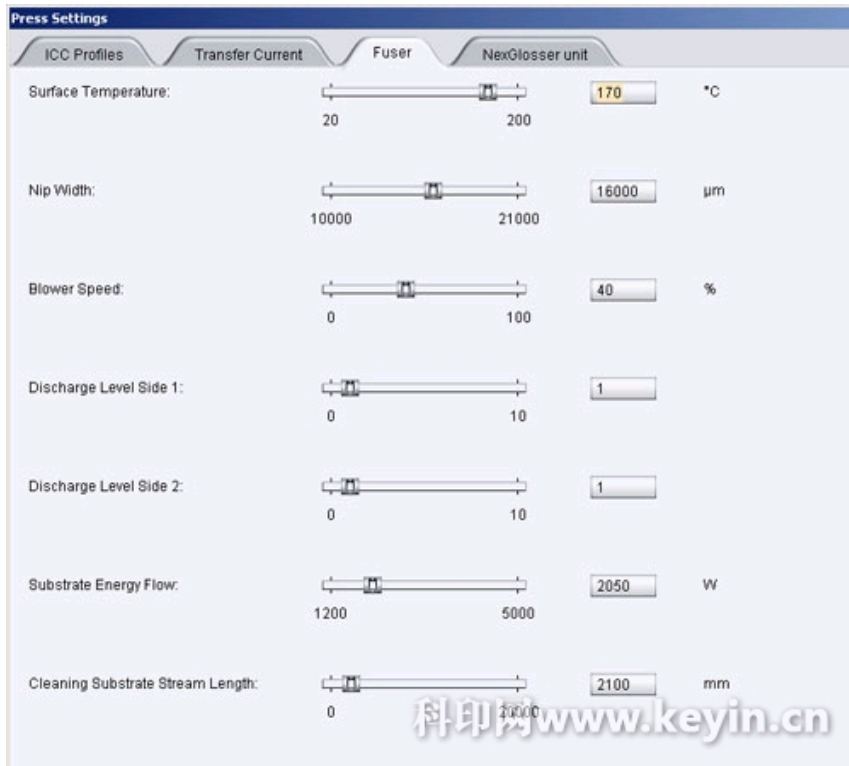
Press Settings

ICC Profiles | Transfer Current | Fuser | NexGlosser unit

Surface Temperature: 20 200 170 °C

Nip Width: 10000 21000 16000 µm

Blower Speed: 0 100 40 %

Discharge Level Side 1: 0 10 1

Discharge Level Side 2: 0 10 1

Substrate Energy Flow: 1200 5000 2050 W

Cleaning Substrate Stream Length: 0 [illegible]000 2100 mm

科印网www.keyin.cn